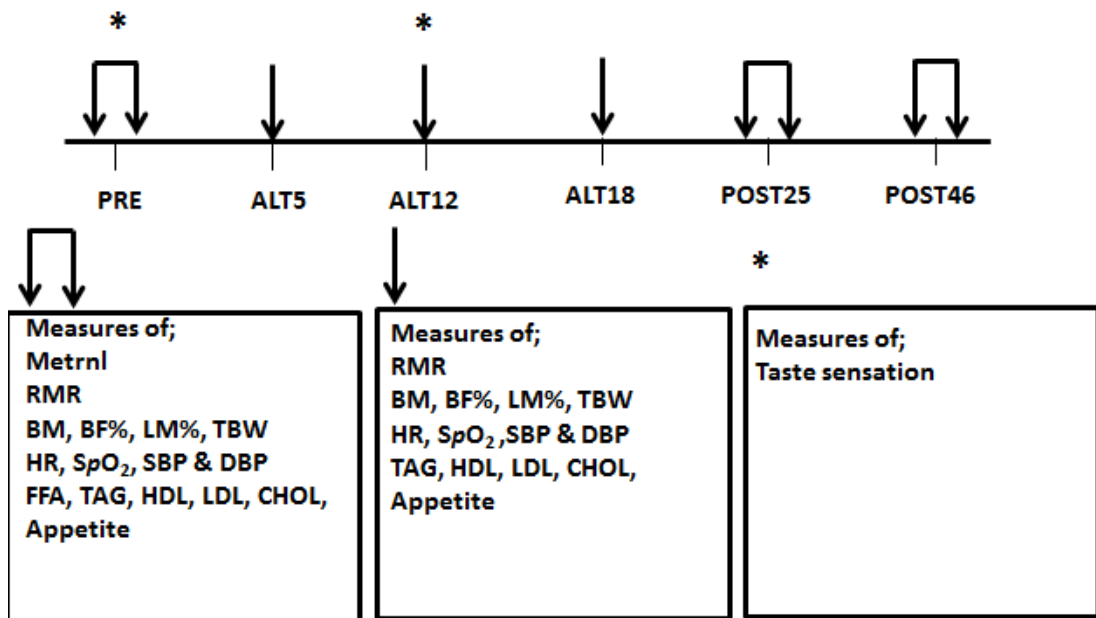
*

*

PRE ALT5 ALT12 ALT18 POST25 POST46

*

Measures of;
Metrnl
RMR
BM, BF%, LM%, TBW
HR, $SpO_2$, SBP & DBP
FFA, TAG, HDL, LDL, CHOL,
Appetite

Measures of;
RMR
BM, BF%, LM%, TBW
HR, $SpO_2$, SBP & DBP
TAG, HDL, LDL, CHOL,
Appetite

Measures of;
Taste sensation